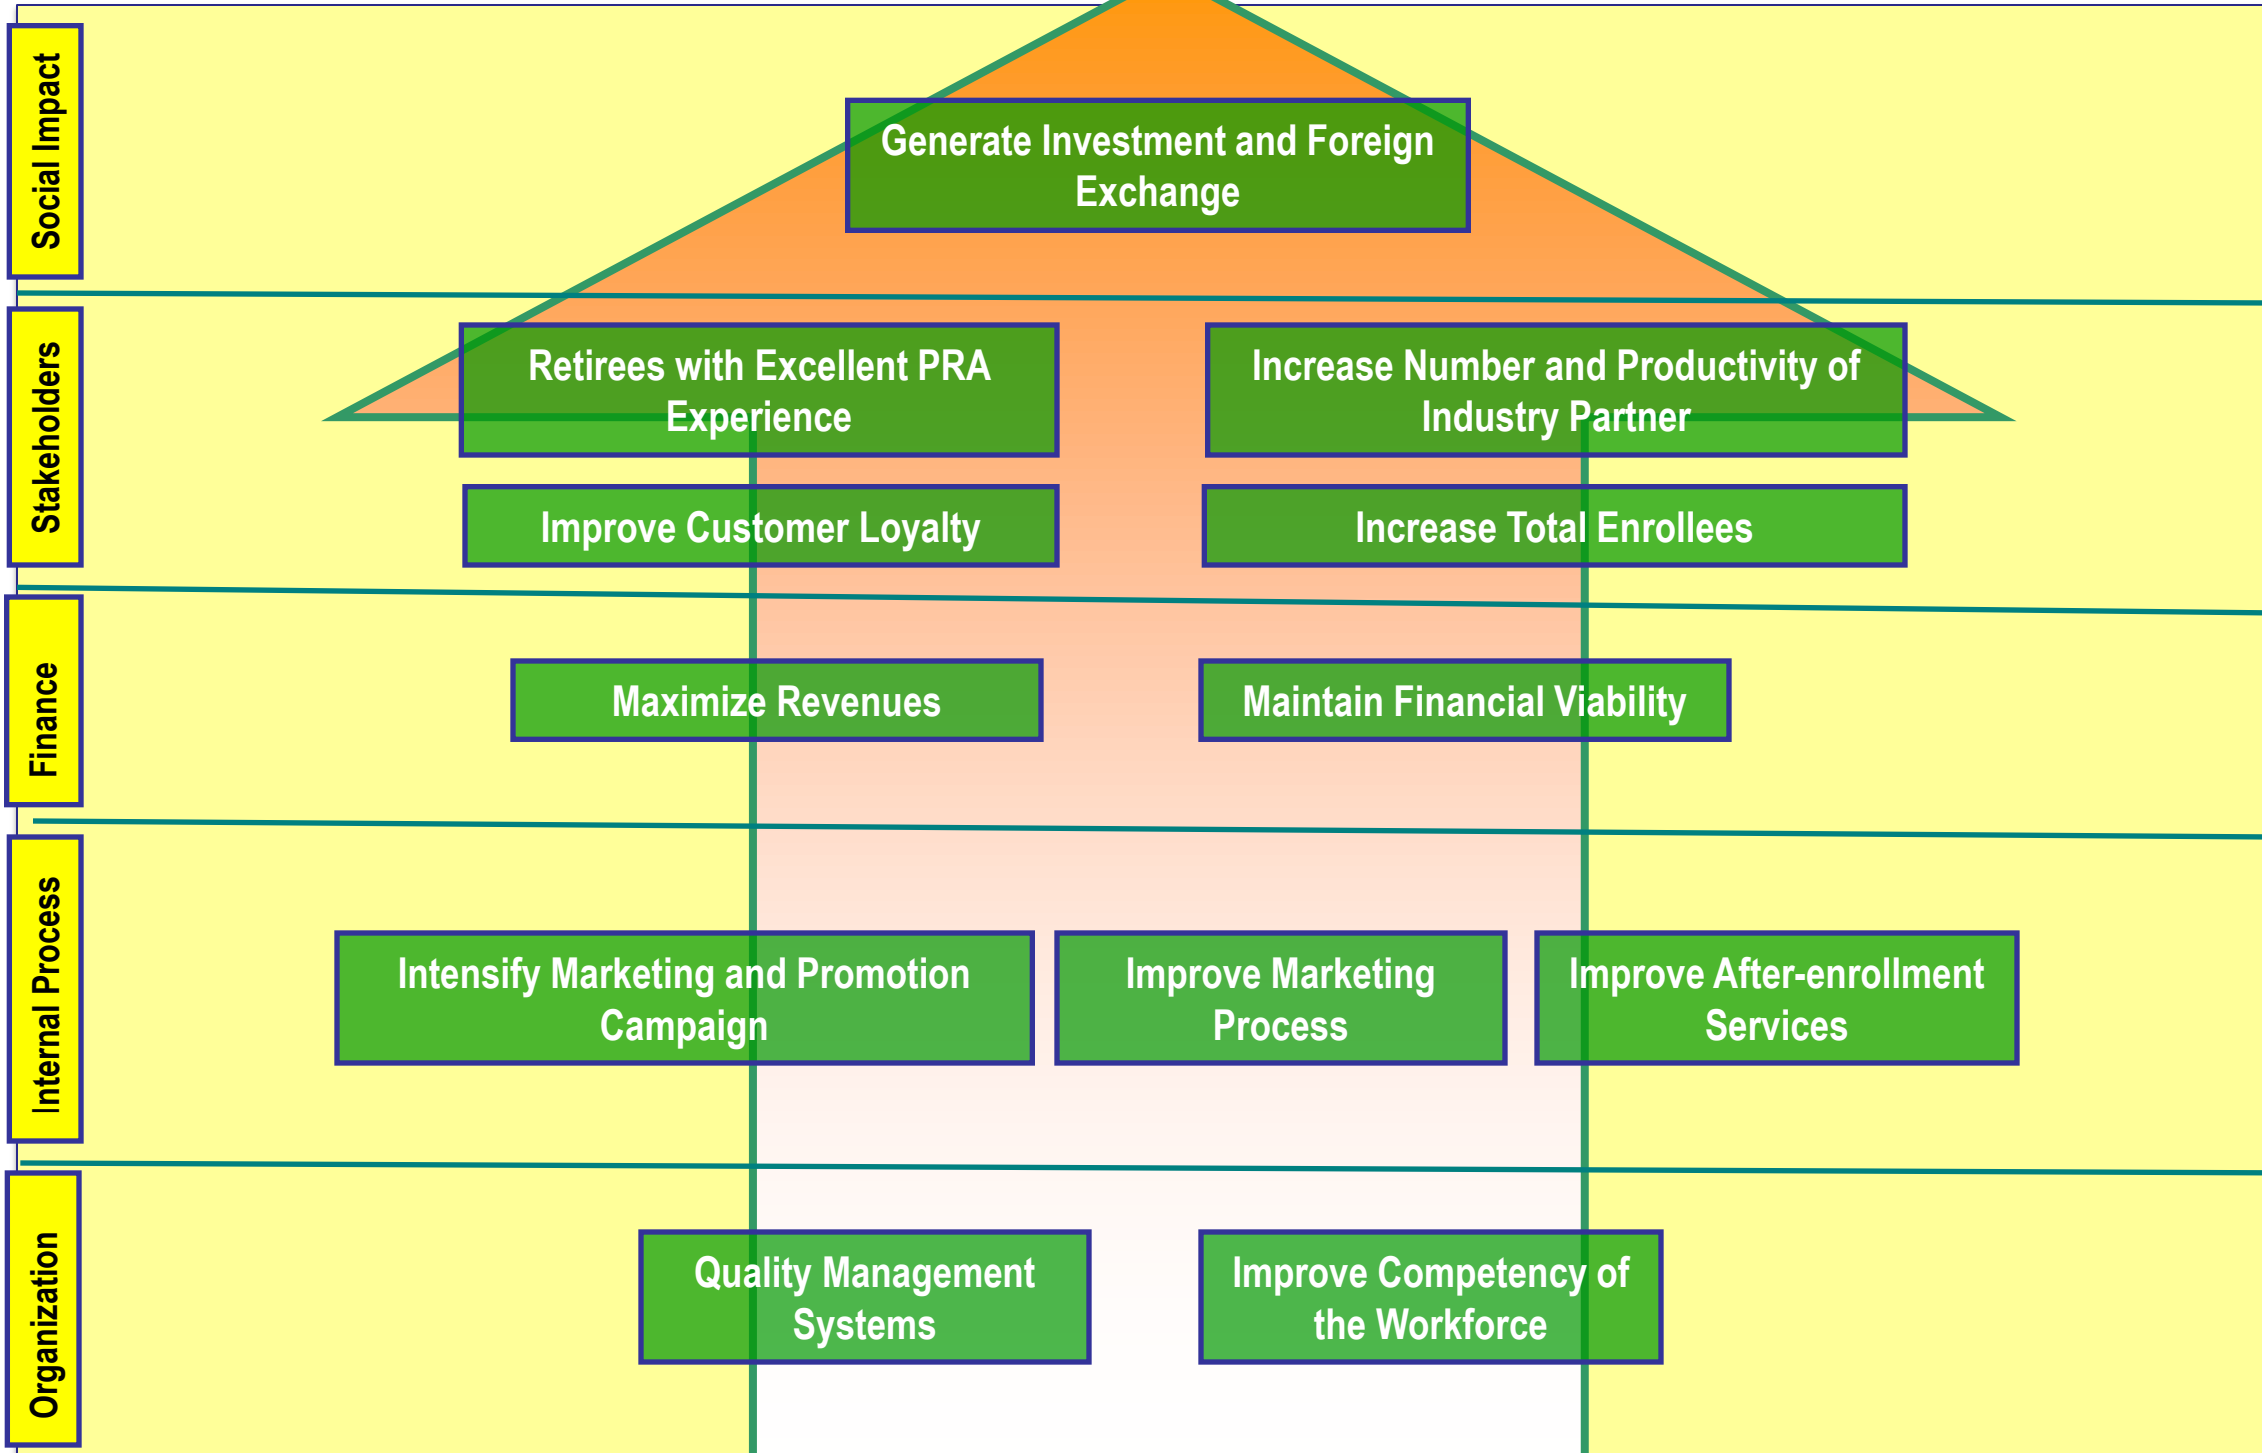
Social Impact

Generate Investment and Foreign Exchange

Stakeholders

Retirees with Excellent PRA Experience

Increase Number and Productivity of Industry Partner

Improve Customer Loyalty

Increase Total Enrollees

Finance

Maximize Revenues

Maintain Financial Viability

Internal Process

Intensify Marketing and Promotion Campaign

Improve Marketing Process

Improve After-enrollment Services

Organization

Quality Management Systems

Improve Competency of the Workforce